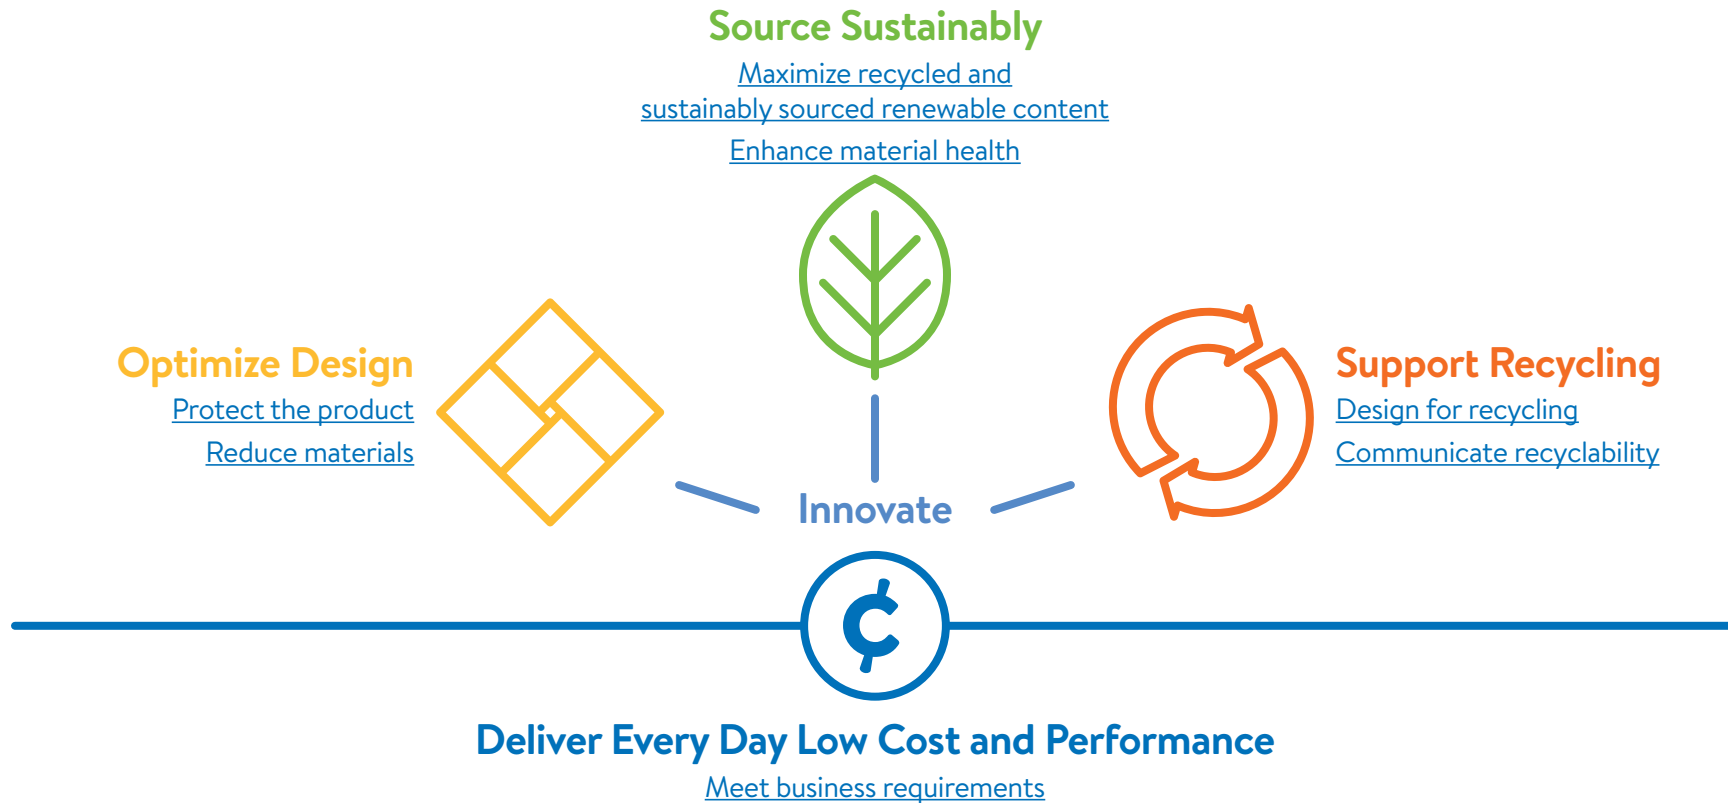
Source Sustainably

Maximize recycled and sustainably sourced renewable content

Enhance material health

Optimize Design

Protect the product

Reduce materials

Support Recycling

Design for recycling

Communicate recyclability

Innovate

¢

Deliver Every Day Low Cost and Performance

Meet business requirements